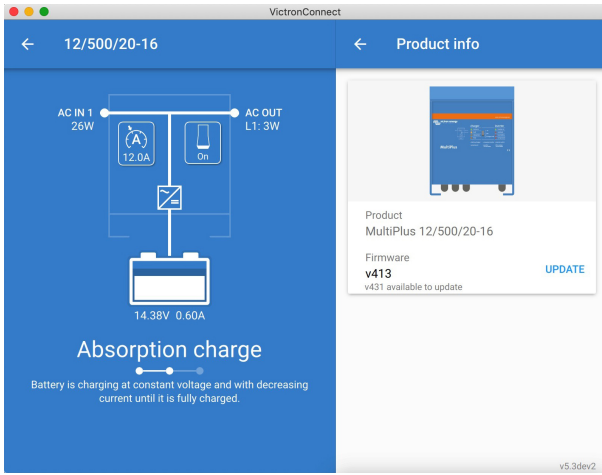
VictronConnect

12/500/20-16

AC IN 1
26W

AC OUT
L1: 3W

12.0A

On

14.38V 0.60A

Absorption charge

Battery is charging at constant voltage and with decreasing current until it is fully charged.

Product info

MultiPlus

Product
MultiPlus 12/500/20-16

Firmware
v413
v431 available to update

UPDATE

v5.3dev2